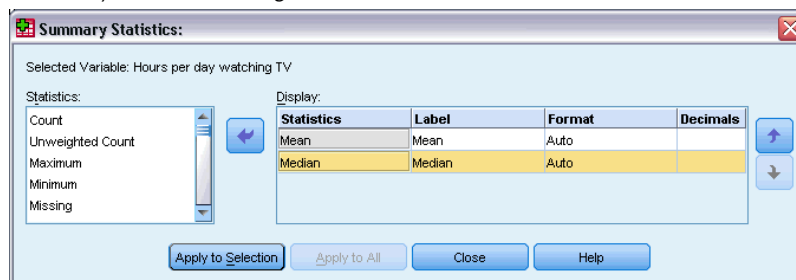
Summary Statistics:

Selected Variable: Hours per day watching TV

Statistics:

Count
Unweighted Count
Maximum
Minimum
Missing

Display:

| Statistics | Label | Format | Decimals |
|---|---|---|---|
| Mean | Mean | Auto | |
| Median | Median | Auto | |

Apply to Selection | Apply to All | Close | Help